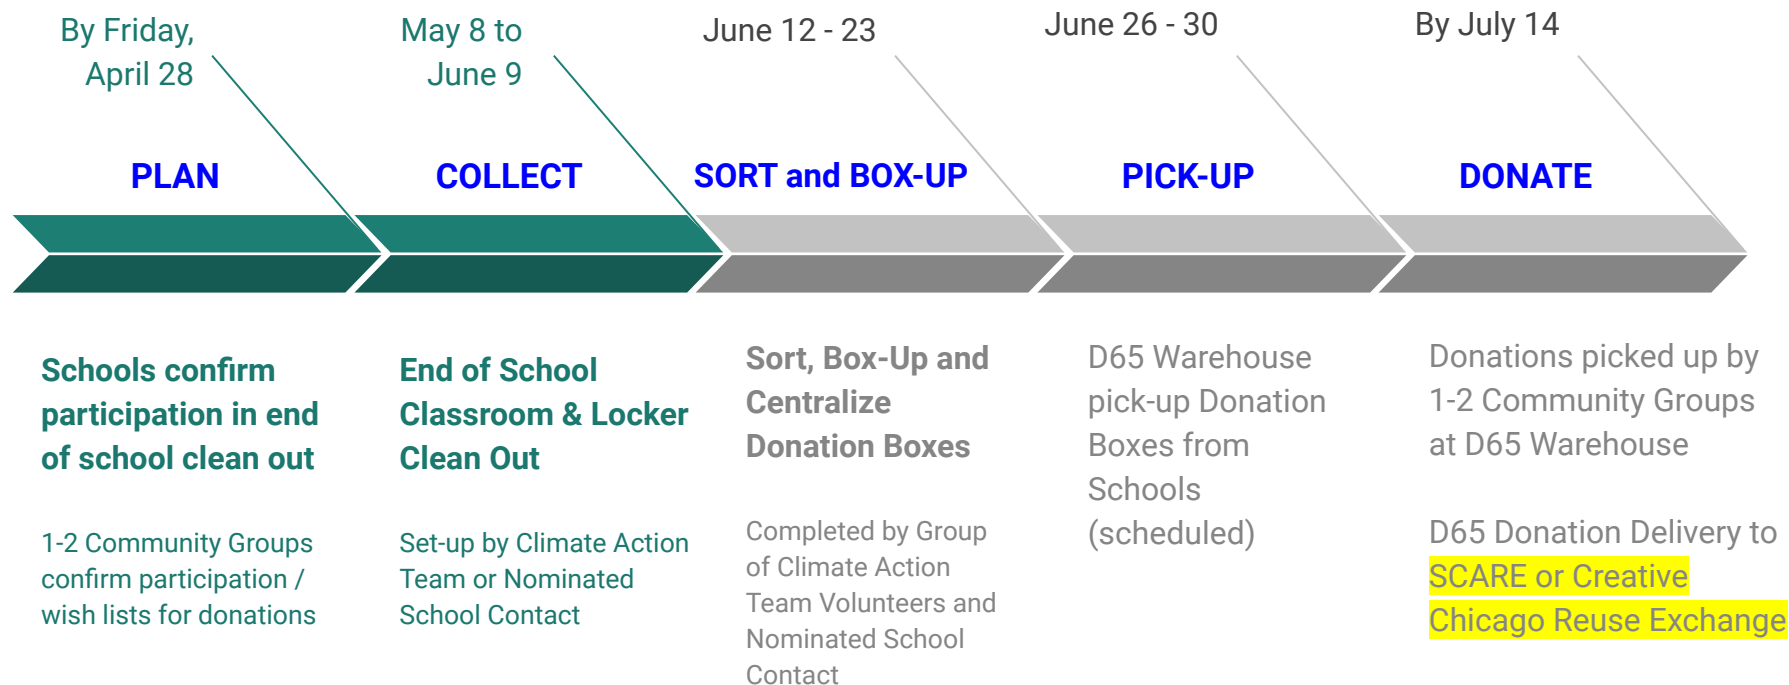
By Friday, April 28

PLAN

Schools confirm participation in end of school clean out

1-2 Community Groups confirm participation / wish lists for donations

May 8 to June 9

COLLECT

End of School Classroom & Locker Clean Out

Set-up by Climate Action Team or Nominated School Contact

June 12 - 23

SORT and BOX-UP

Sort, Box-Up and Centralize Donation Boxes

Completed by Group of Climate Action Team Volunteers and Nominated School Contact

June 26 - 30

PICK-UP

D65 Warehouse pick-up Donation Boxes from Schools (scheduled)

By July 14

DONATE

Donations picked up by 1-2 Community Groups at D65 Warehouse

D65 Donation Delivery to SCARE or Creative Chicago Reuse Exchange